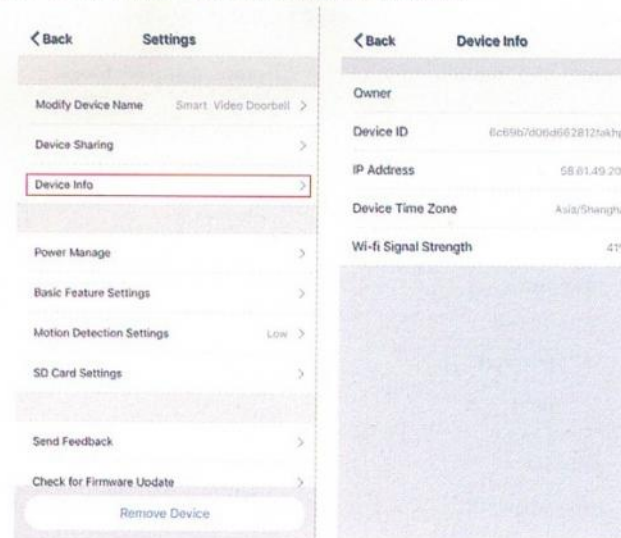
< Back Settings

Modify Device Name Smart Video Doorbell >

Device Sharing >

Device Info >

Power Manage >

Basic Feature Settings >

Motion Detection Settings Low >

SD Card Settings >

Send Feedback >

Check for Firmware Update >

Remove Device

< Back Device Info

Owner

Device ID 6c69b7d06d662812fakh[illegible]

IP Address 58.61.49.20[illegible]

Device Time Zone Asia/Shangh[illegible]

Wi-fi Signal Strength 41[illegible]